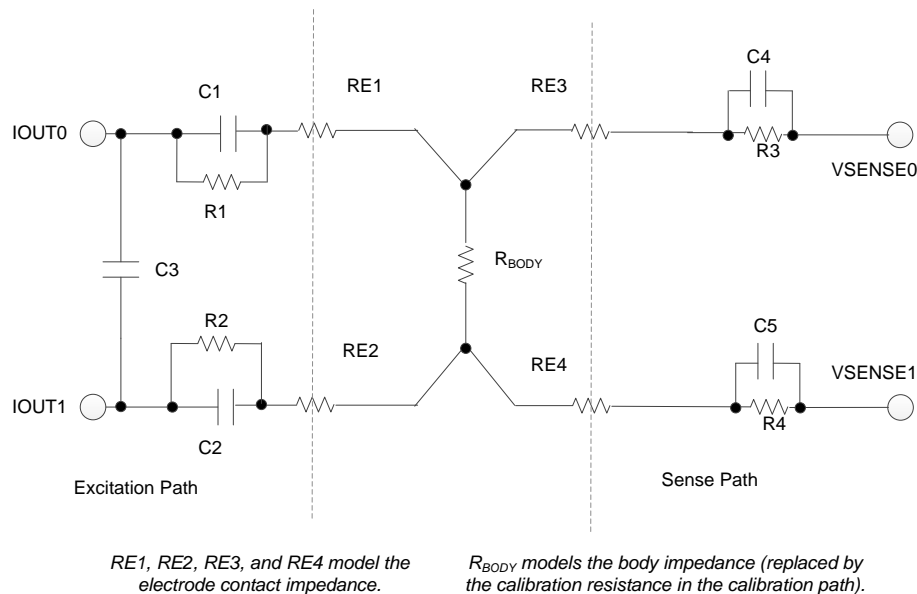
C1

RE1

RE3

C4

IOUT0

R3

VSENSE0

R1

C3

$R_{BODY}$

R2

C5

RE2

RE4

VSENSE1

IOUT1

R4

C2

Excitation Path

Sense Path

RE1, RE2, RE3, and RE4 model the electrode contact impedance.

$R_{BODY}$ models the body impedance (replaced by the calibration resistance in the calibration path).